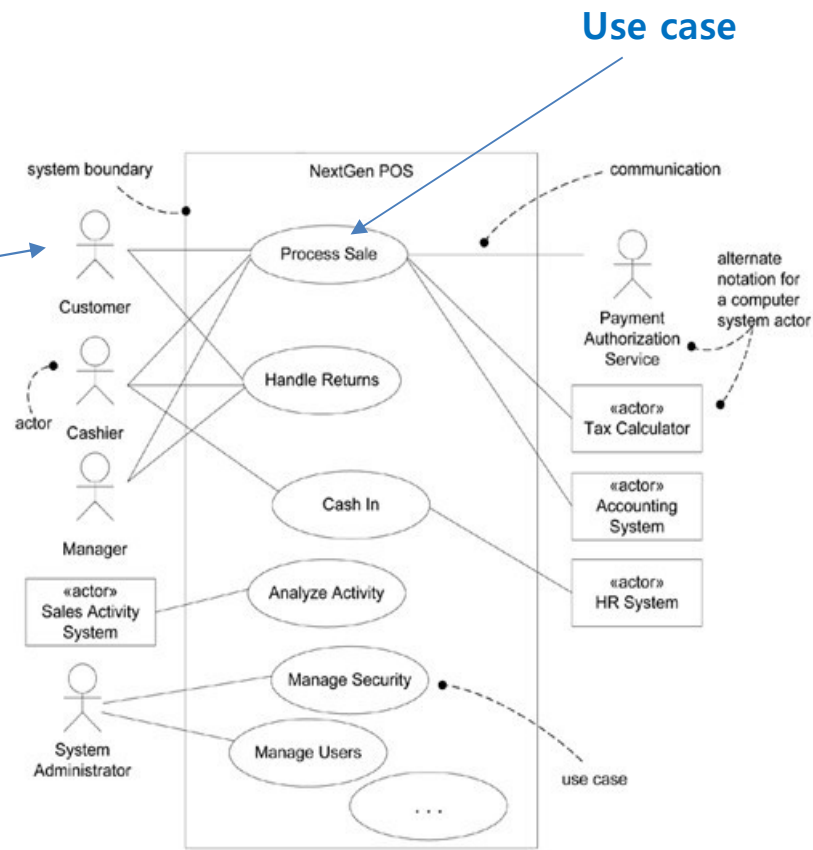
Use case

system boundary

NextGen POS

communication

Process Sale

Customer

Payment Authorization Service

alternate notation for a computer system actor

actor

Cashier

Handle Returns

«actor» Tax Calculator

Manager

Cash In

«actor» Accounting System

«actor» HR System

«actor» Sales Activity System

Analyze Activity

Manage Security

System Administrator

Manage Users

use case

. . .